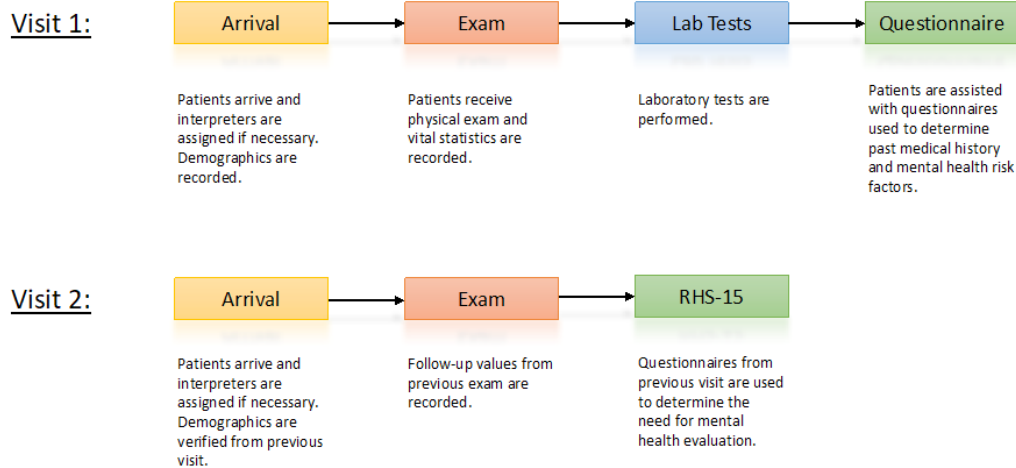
Visit 1:

Arrival

Patients arrive and interpreters are assigned if necessary. Demographics are recorded.

Exam

Patients receive physical exam and vital statistics are recorded.

Lab Tests

Laboratory tests are performed.

Questionnaire

Patients are assisted with questionnaires used to determine past medical history and mental health risk factors.

Visit 2:

Arrival

Patients arrive and interpreters are assigned if necessary. Demographics are verified from previous visit.

Exam

Follow-up values from previous exam are recorded.

RHS-15

Questionnaires from previous visit are used to determine the need for mental health evaluation.